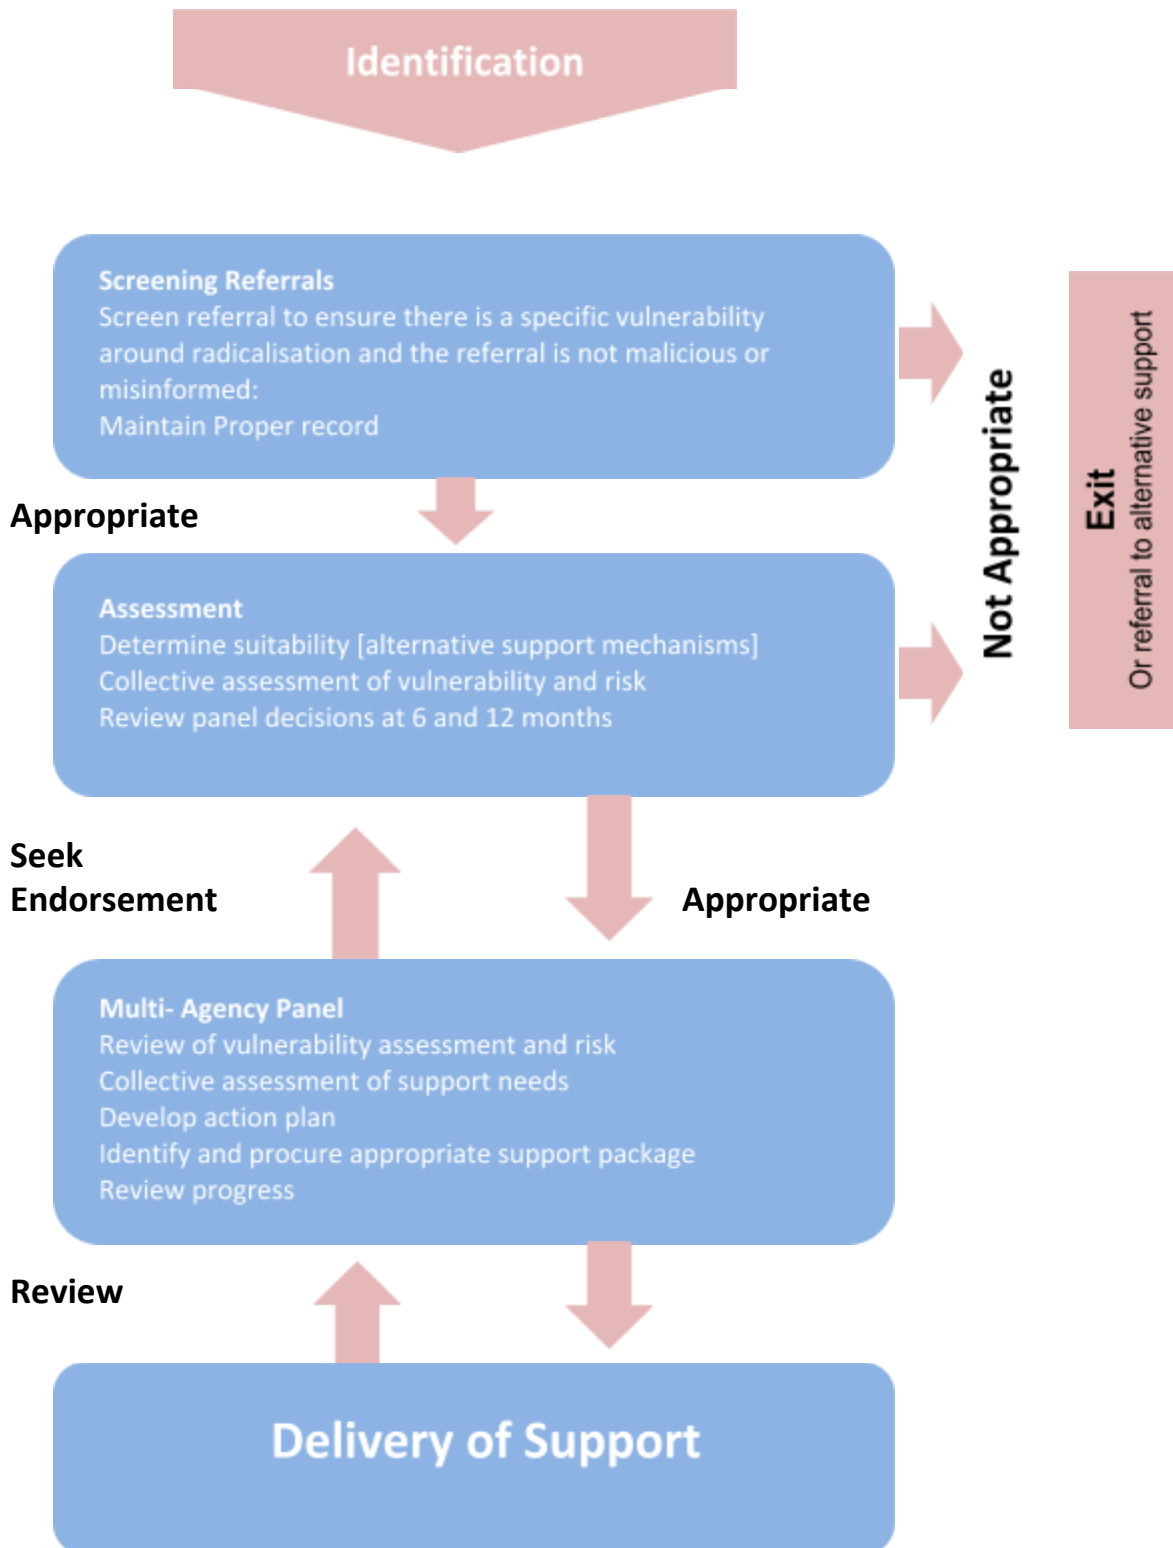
Identification

Screening Referrals
Screen referral to ensure there is a specific vulnerability around radicalisation and the referral is not malicious or misinformed:
Maintain Proper record

Not Appropriate

Exit
Or referral to alternative support

Appropriate

Assessment
Determine suitability [alternative support mechanisms]
Collective assessment of vulnerability and risk
Review panel decisions at 6 and 12 months

Seek Endorsement

Appropriate

Multi- Agency Panel
Review of vulnerability assessment and risk
Collective assessment of support needs
Develop action plan
Identify and procure appropriate support package
Review progress

Review

Delivery of Support